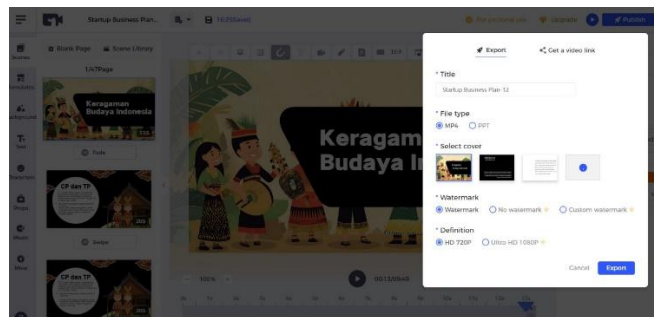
Startup Business Plan...

16:20(Saved)

Not personal use

Upgrade

Publish

Scenes

Templates

Background

Text

Decoration

Image

Music

Block Page

Scene Library

1/47Page

Keragaman Budaya Indonesia

Fade

CP dan TP

Swipe

CP dan TP

Keragam Budaya In

100%

00:13/00:48

Export

Get a video link

* Title

Startup Business Plan-12

* File type

MP4

PPT

* Select cover

* Watermark

Watermark

No watermark

Custom watermark

* Definition

HD 720P

Ultra HD 1080P

Cancel

Export